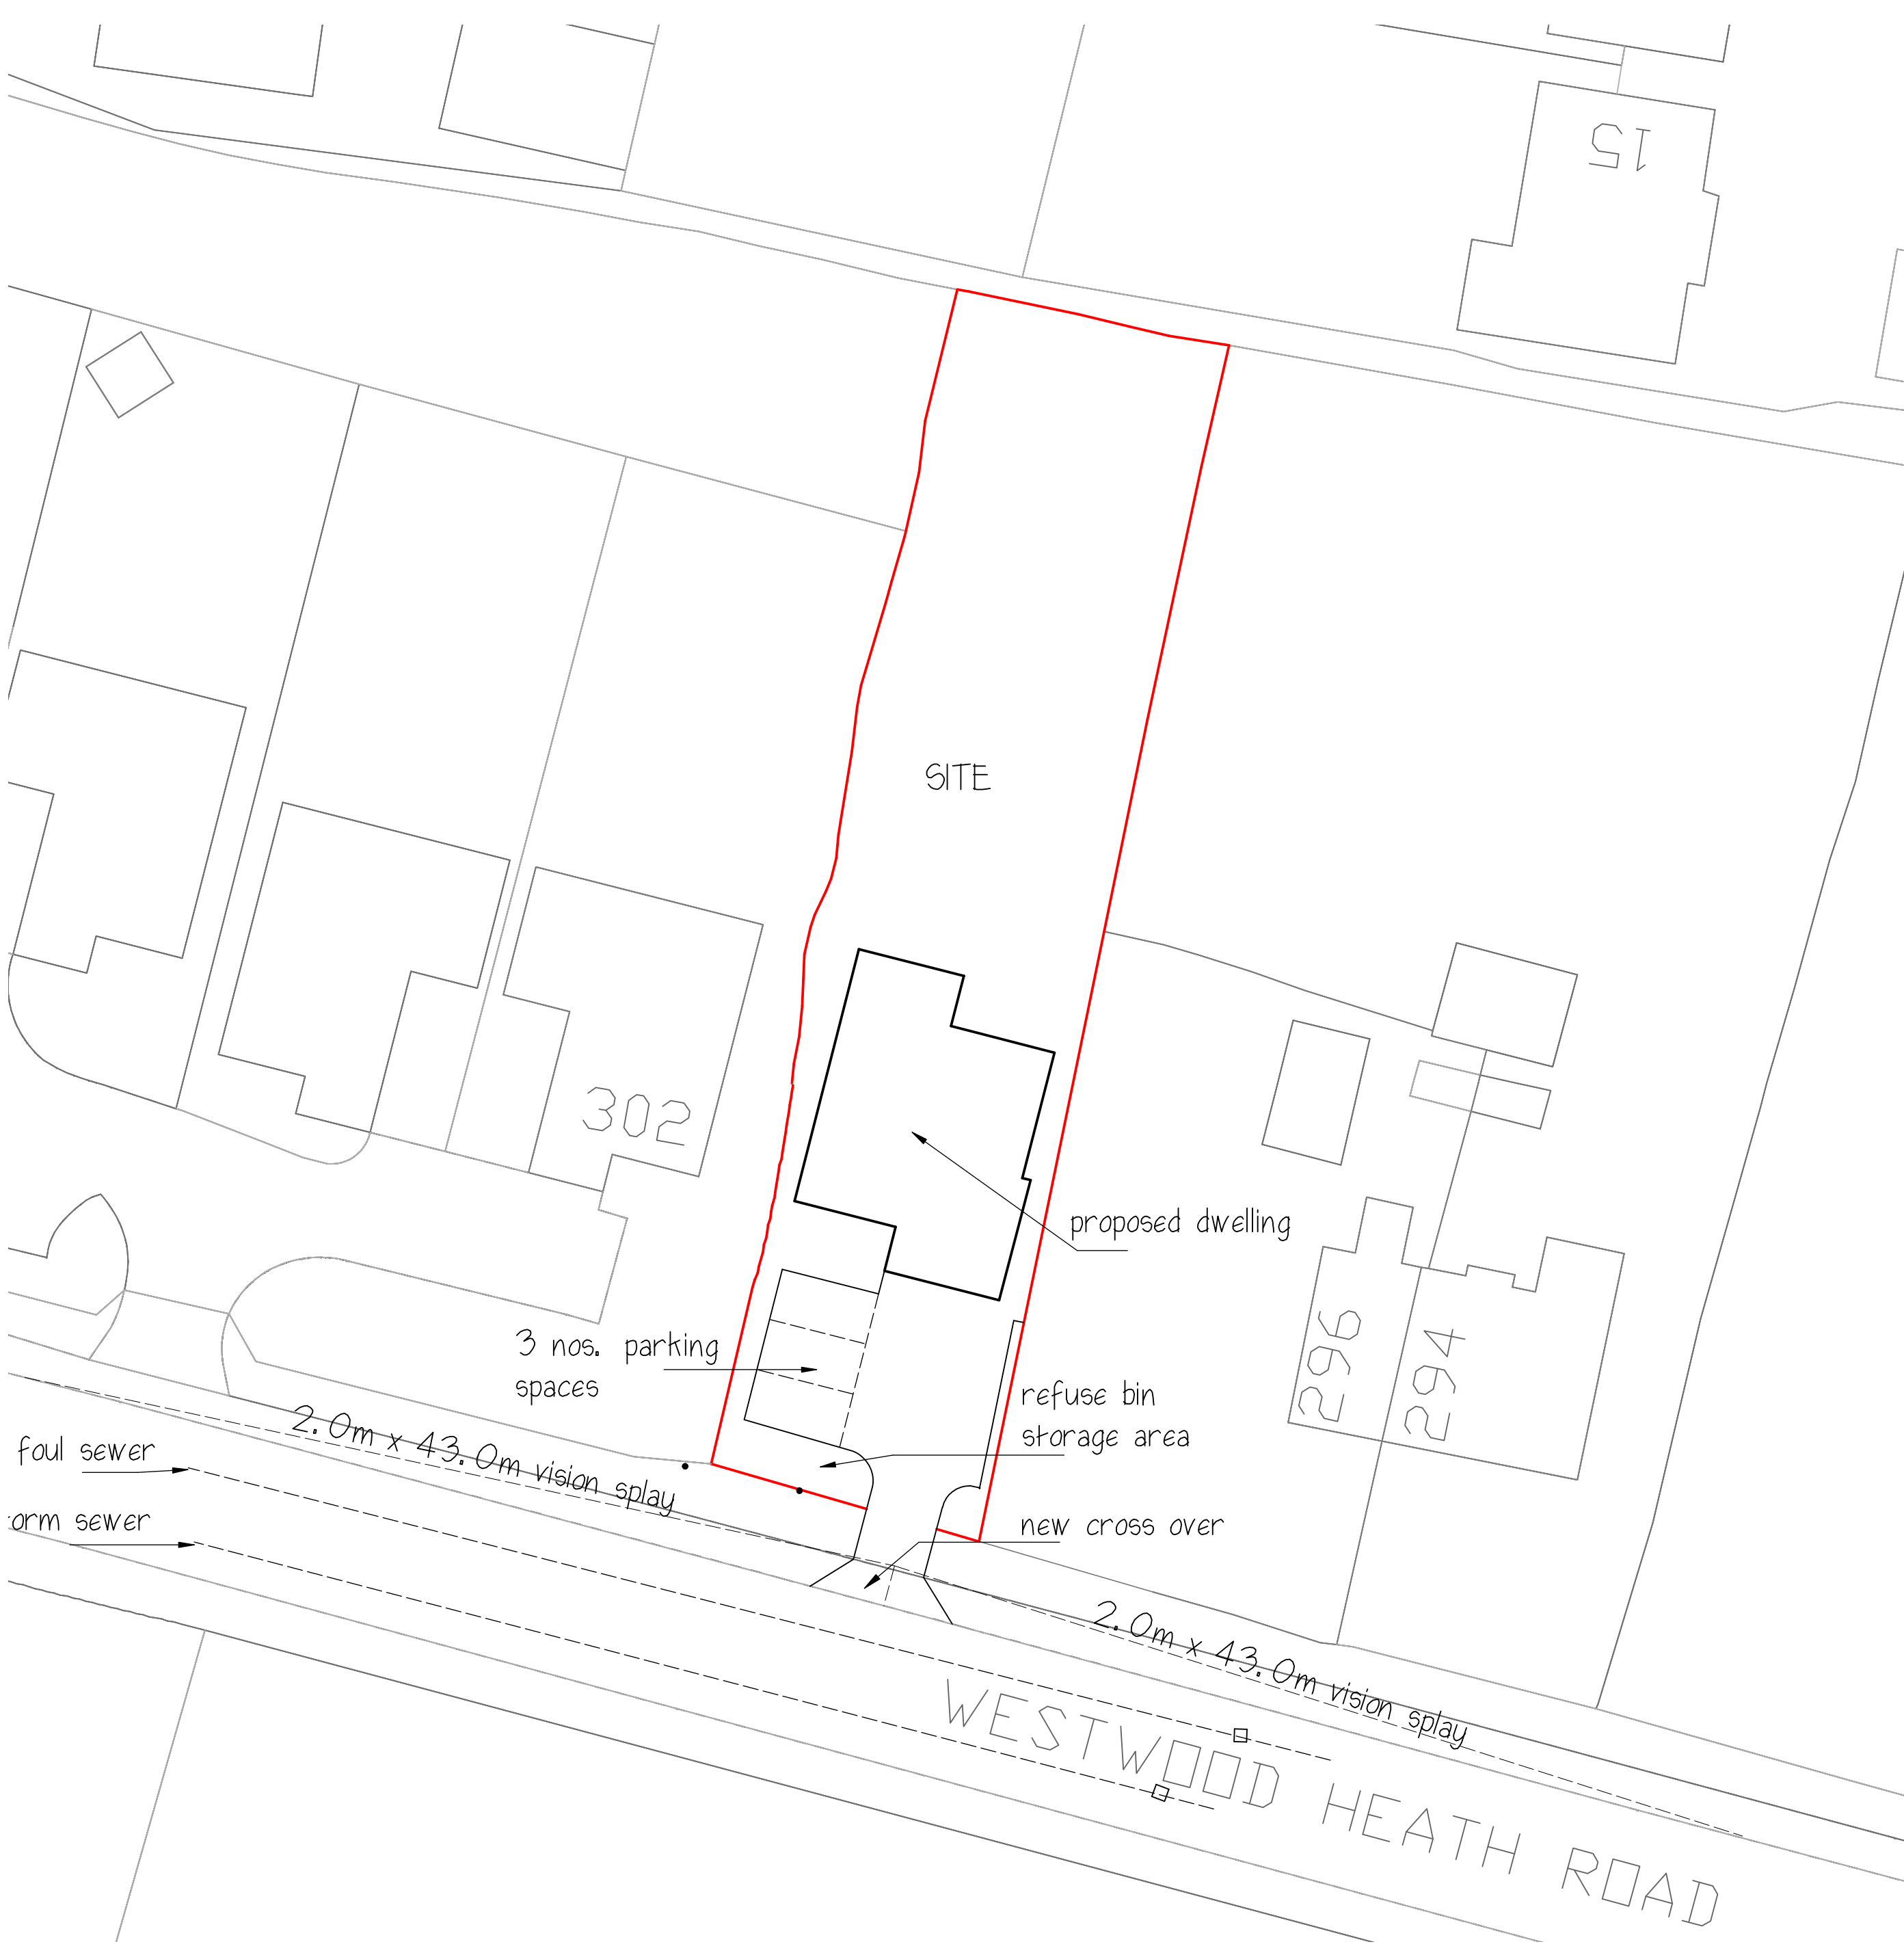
15

SITE

302

proposed dwelling

296

294

3 nos. parking spaces

refuse bin storage area

foul sewer

orm sewer

2.0m x 43.0m vision splay

new cross over

2.0m x 43.0m vision splay

WESTWOOD HEATH ROAD